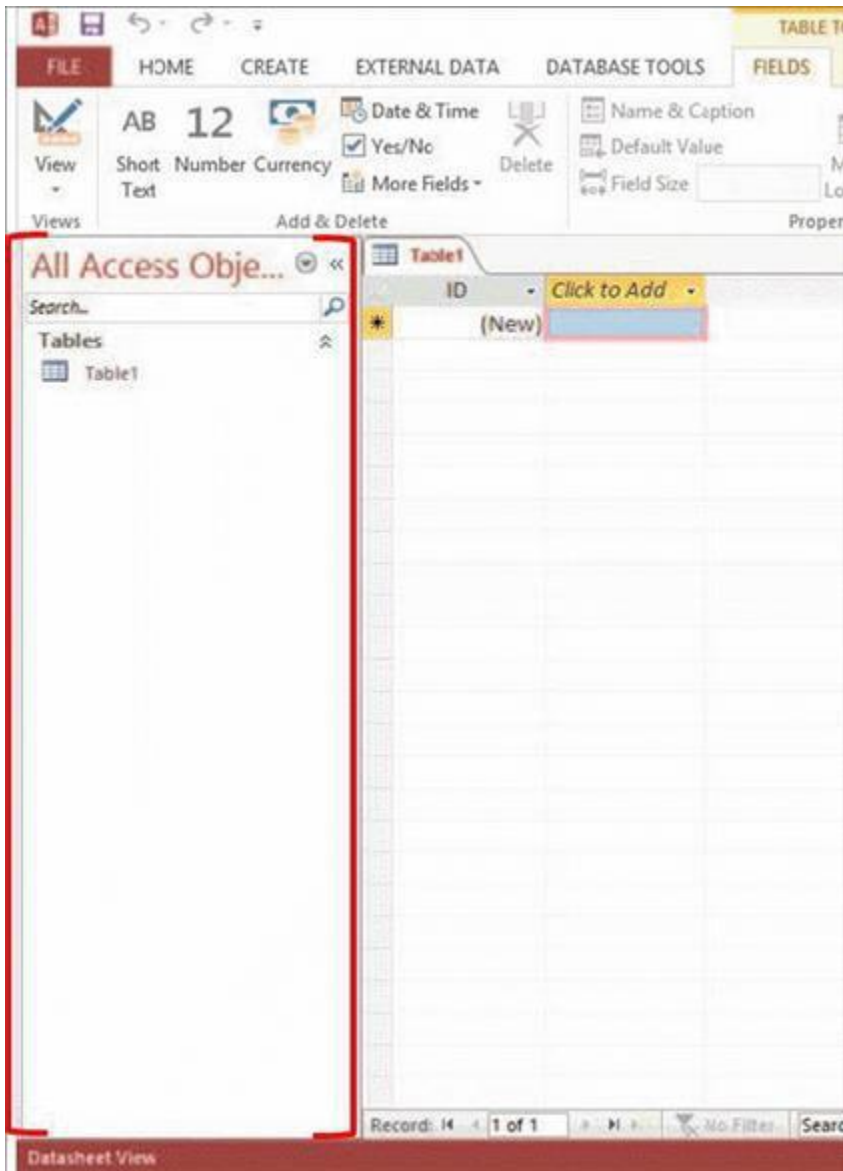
TABLE T

FILE HOME CREATE EXTERNAL DATA DATABASE TOOLS FIELDS

View

Views

AB Short Text

12 Number

Currency

Date & Time

Yes/No

More Fields

Delete

Add & Delete

Name & Caption

Default Value

Field Size

M Lo

Proper

All Access Obje...

Search...

Tables

Table1

Table1

ID

Click to Add

(New)

Record: 1 of 1

No Filter

Searc

Datasheet View